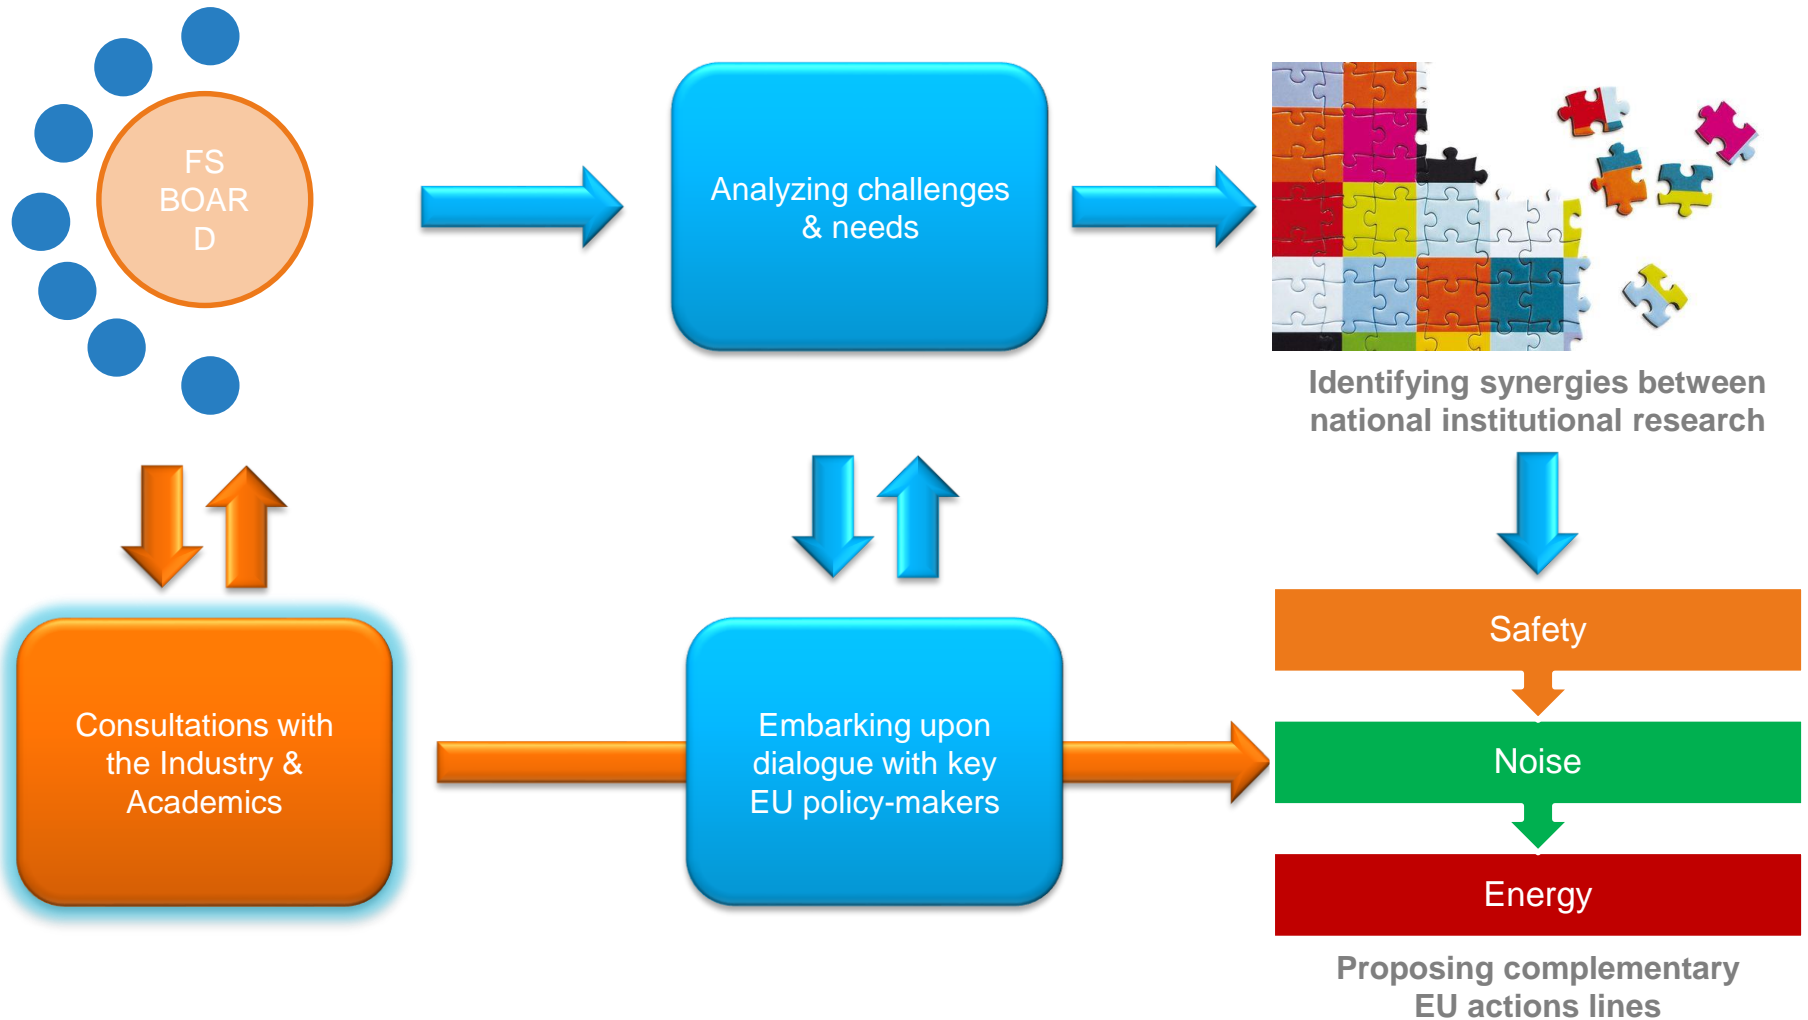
FS BOAR D

Analyzing challenges & needs

Identifying synergies between national institutional research

Consultations with the Industry & Academics

Embarking upon dialogue with key EU policy-makers

Safety

Noise

Energy

Proposing complementary EU actions lines